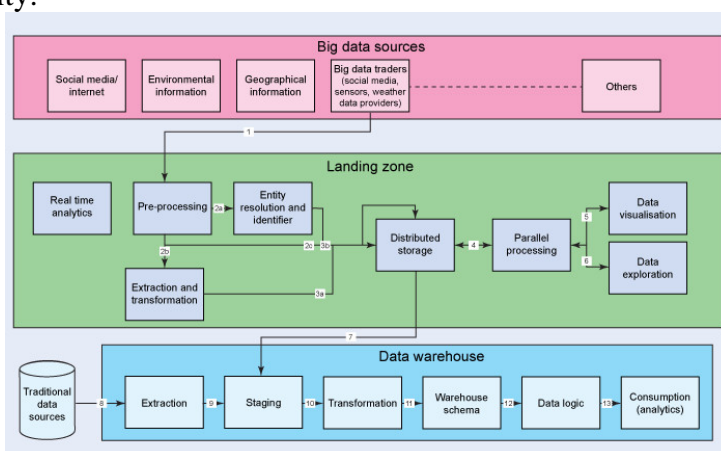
ity:

Big data sources

Social media/ internet

Environmental information

Geographical information

Big data traders (social media, sensors, weather data providers)

Others

1

Landing zone

Real time analytics

Pre-processing

2a

Entity resolution and identifier

2b

2c

3b

Distributed storage

4

Parallel processing

5

Data visualisation

6

Data exploration

Extraction and transformation

3a

7

Data warehouse

Traditional data sources

8

Extraction

9

Staging

10

Transformation

11

Warehouse schema

12

Data logic

13

Consumption (analytics)